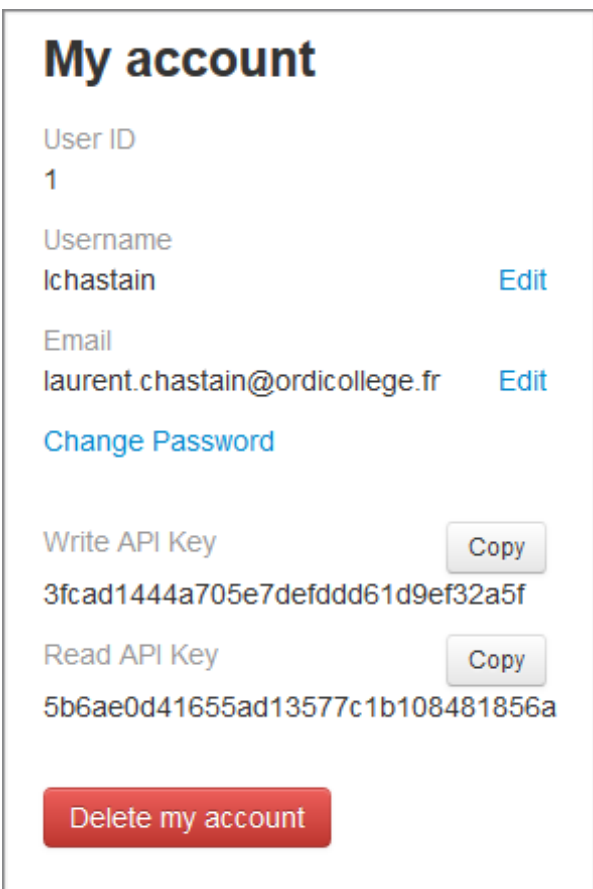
My account

User ID
1

Username
lchastain Edit

Email
laurent.chastain@ordicollege.fr Edit

Change Password

Write API Key Copy
3fcad1444a705e7defddd61d9ef32a5f

Read API Key Copy
5b6ae0d41655ad13577c1b108481856a

Delete my account